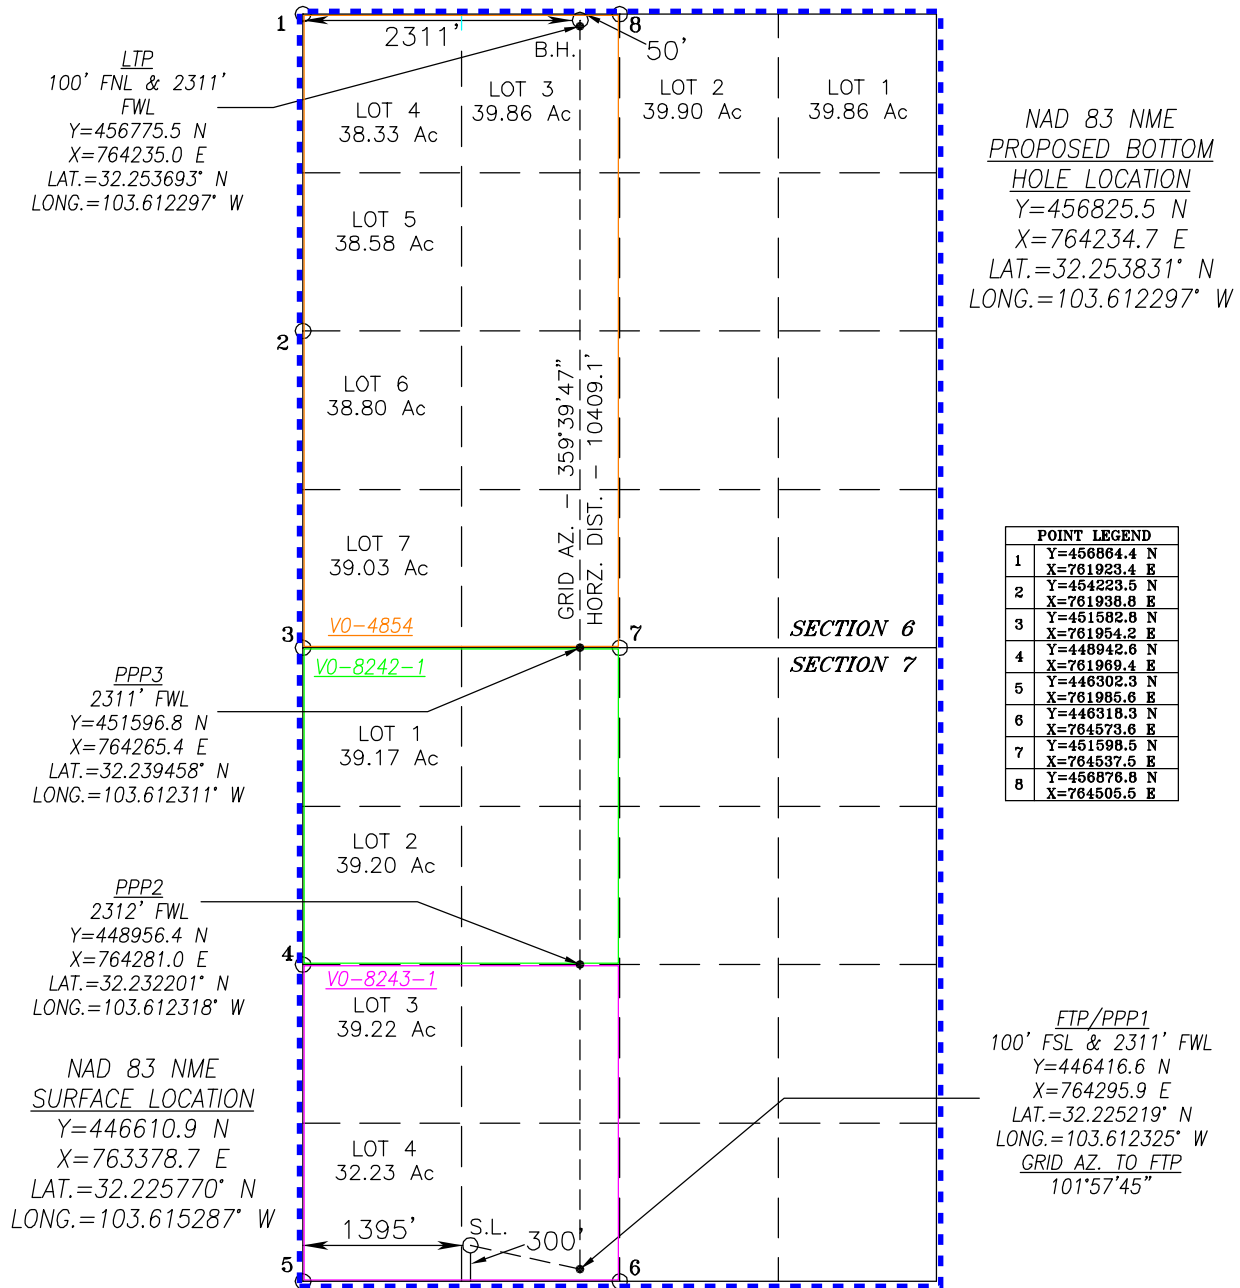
1
2311'
B.H.
8
50'
LTP
100' FNL & 2311' FWL
Y=456775.5 N
X=764235.0 E
LAT.=32.253693° N
LONG.=103.612297° W

LOT 4
38.33 Ac
LOT 3
39.86 Ac
LOT 2
39.90 Ac
LOT 1
39.86 Ac

NAD 83 NME
PROPOSED BOTTOM HOLE LOCATION
Y=456825.5 N
X=764234.7 E
LAT.=32.253831° N
LONG.=103.612297° W

LOT 5
38.58 Ac
2
LOT 6
38.80 Ac
GRID AZ. – 359°39'47"
HORZ. DIST. – 10409.1'
LOT 7
39.03 Ac

| POINT LEGEND | |
|---|---|
| 1 | Y=456864.4 N X=761923.4 E |
| 2 | Y=454223.5 N X=761938.8 E |
| 3 | Y=451582.8 N X=761954.2 E |
| 4 | Y=448942.6 N X=761969.4 E |
| 5 | Y=446302.3 N X=761985.6 E |
| 6 | Y=446318.3 N X=764573.6 E |
| 7 | Y=451598.5 N X=764537.5 E |
| 8 | Y=456876.8 N X=764505.5 E |

3
V0-4854
7
SECTION 6
SECTION 7
V0-8242-1
PPP3
2311' FWL
Y=451596.8 N
X=764265.4 E
LAT.=32.239458° N
LONG.=103.612311° W
LOT 1
39.17 Ac
LOT 2
39.20 Ac
PPP2
2312' FWL
Y=448956.4 N
X=764281.0 E
LAT.=32.232201° N
LONG.=103.612318° W
4
V0-8243-1
LOT 3
39.22 Ac
FTP/PPP1
100' FSL & 2311' FWL
Y=446416.6 N
X=764295.9 E
LAT.=32.225219° N
LONG.=103.612325° W
GRID AZ. TO FTP
101°57'45"
NAD 83 NME
SURFACE LOCATION
Y=446610.9 N
X=763378.7 E
LAT.=32.225770° N
LONG.=103.615287° W
LOT 4
32.23 Ac
1395'
S.L.
300'
5
6